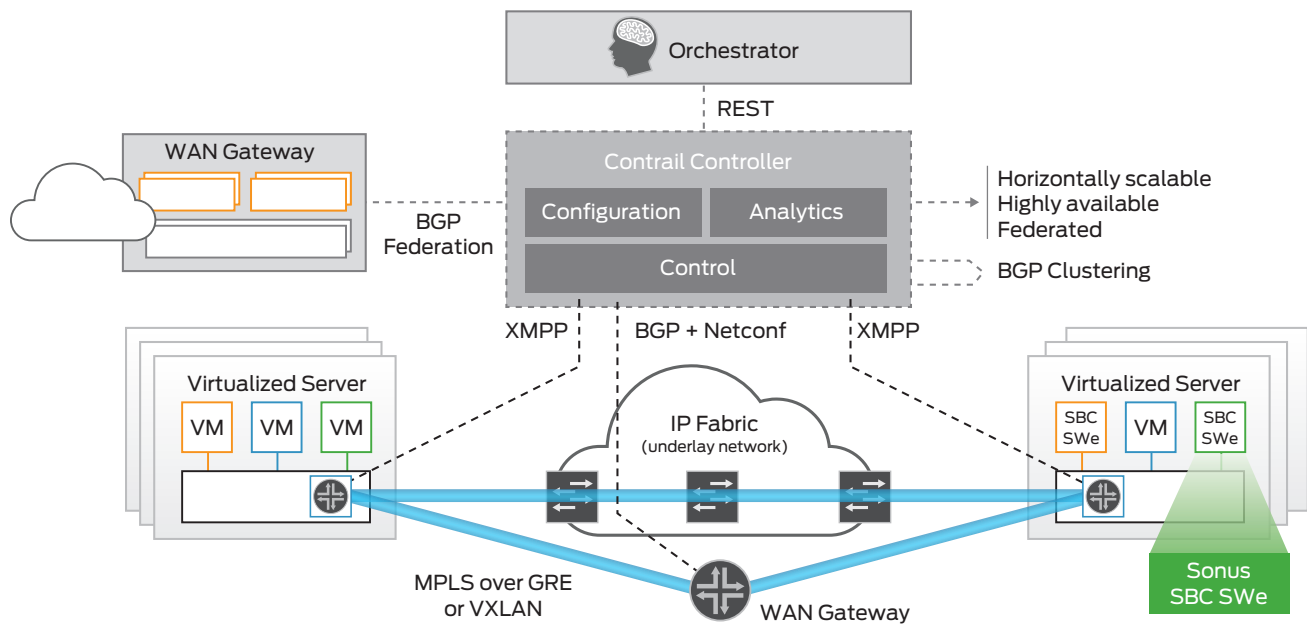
Orchestrator

REST

WAN Gateway

BGP
Federation

Contrail Controller

Configuration

Analytics

Control

Horizontally scalable
Highly available
Federated

BGP Clustering

XMPP

BGP + Netconf

XMPP

Virtualized Server

VM

VM

VM

IP Fabric
(underlay network)

Virtualized Server

SBC
SWe

VM

SBC
SWe

MPLS over GRE
or VXLAN

WAN Gateway

Sonus
SBC SWe